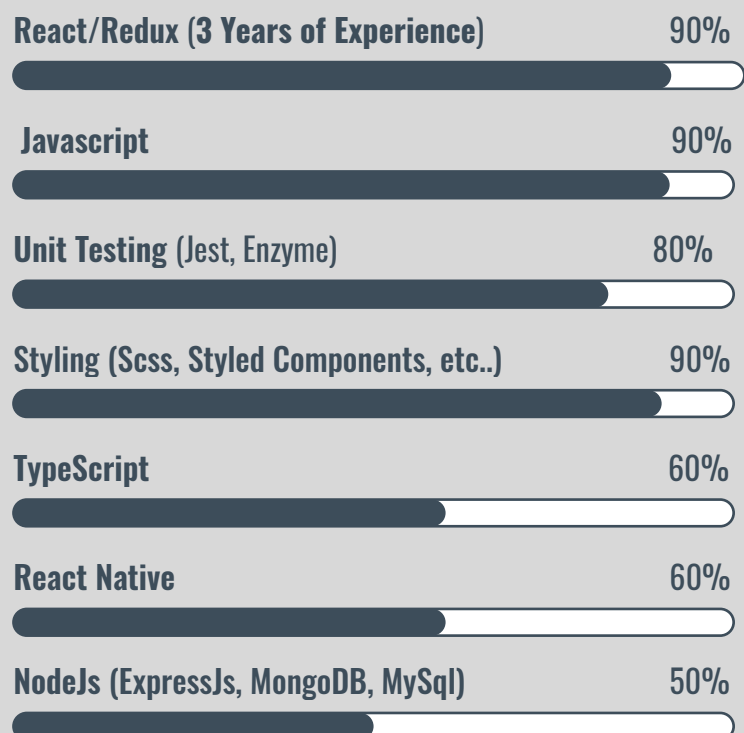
React/Redux (3 Years of Experience) 90%

Javascript 90%

Unit Testing (Jest, Enzyme) 80%

Styling (Scss, Styled Components, etc..) 90%

TypeScript 60%

React Native 60%

NodeJs (ExpressJs, MongoDB, MySql) 50%